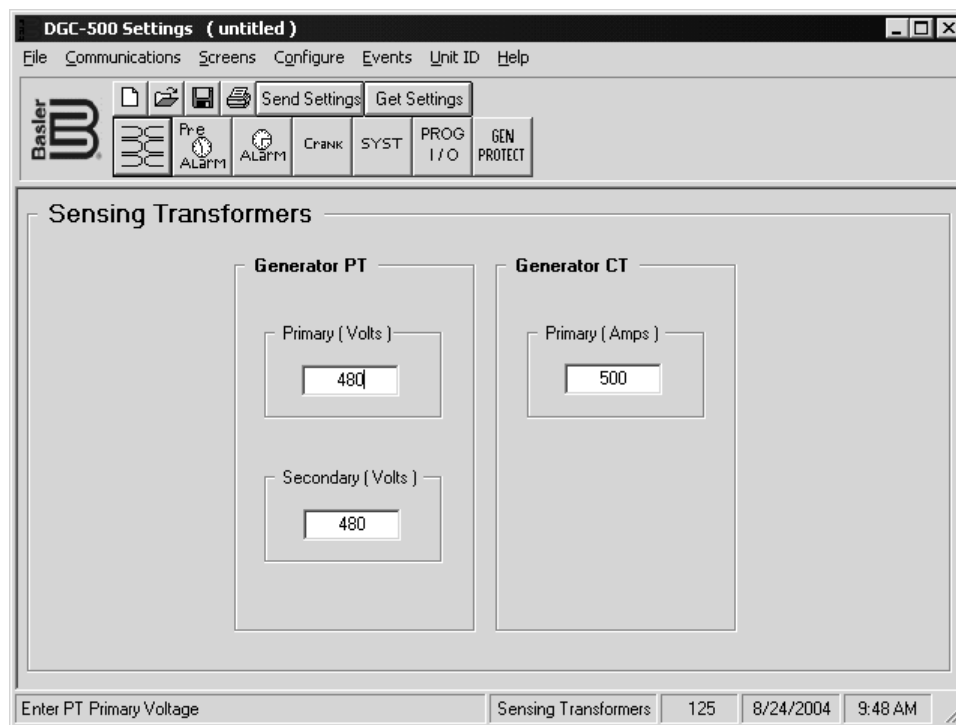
DGC-500 Settings (untitled)

File Communications Screens Configure Events Unit ID Help

Basler

Send Settings Get Settings

Pre Alarm Alarm Crank SYST PROG I/O GEN PROTECT

Sensing Transformers

Generator PT

Primary (Volts)

480

Secondary (Volts)

480

Generator CT

Primary (Amps)

500

Enter PT Primary Voltage | Sensing Transformers | 125 | 8/24/2004 | 9:48 AM